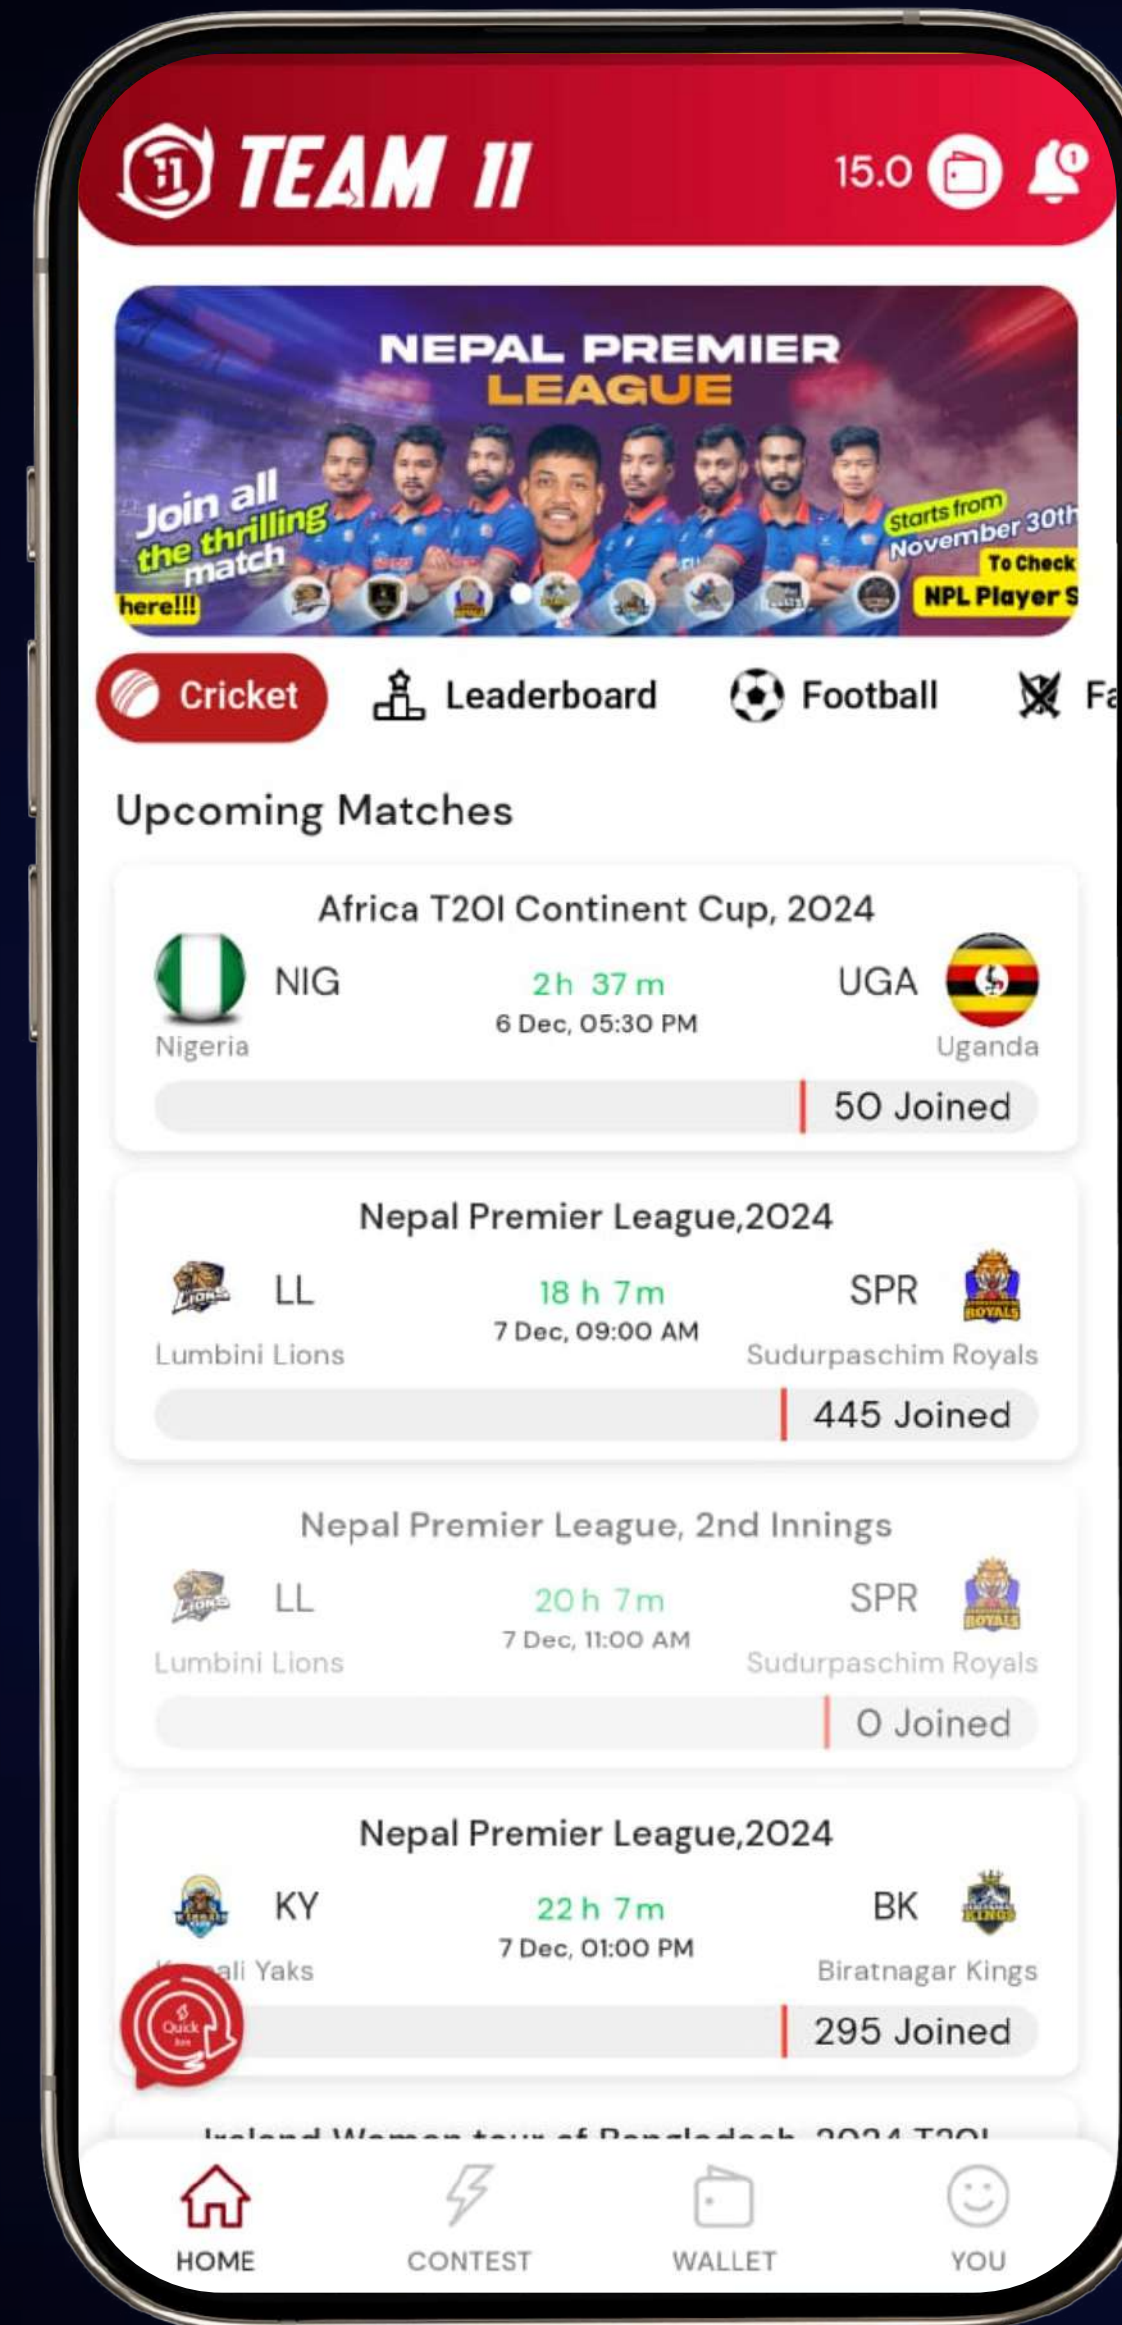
TEAM 11
15.0
1

NEPAL PREMIER LEAGUE
Join all the thrilling match here!!!
Starts from November 30th
To Check
NPL Player S

Cricket
Leaderboard
Football
Fa

Upcoming Matches

Africa T20I Continent Cup, 2024
NIG
2h 37m
6 Dec, 05:30 PM
UGA
Nigeria
Uganda
50 Joined

Nepal Premier League,2024
LL
18 h 7m
7 Dec, 09:00 AM
SPR
Lumbini Lions
Sudurpaschim Royals
445 Joined

Nepal Premier League, 2nd Innings
LL
20 h 7m
7 Dec, 11:00 AM
SPR
Lumbini Lions
Sudurpaschim Royals
0 Joined

Nepal Premier League,2024
KY
22 h 7m
7 Dec, 01:00 PM
BK
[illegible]ali Yaks
Biratnagar Kings
295 Joined

Ireland Women tour of Bangladesh, 2024 T20I

HOME
CONTEST
WALLET
YOU